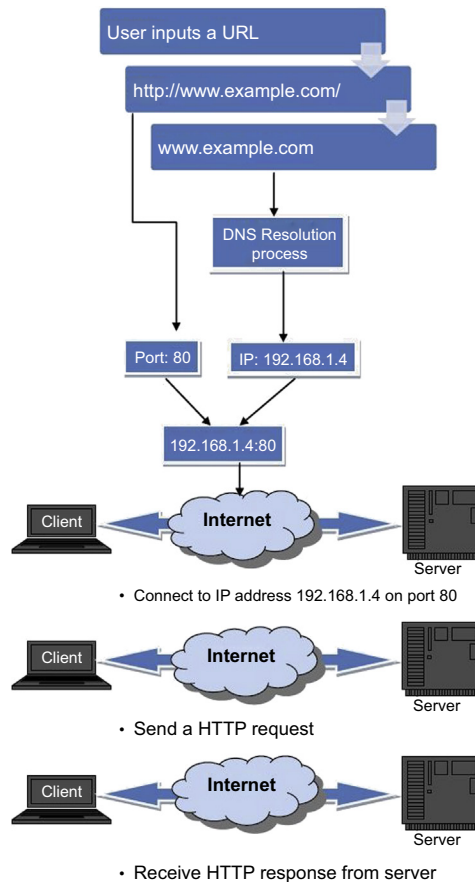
User inputs a URL

http://www.example.com/

www.example.com

DNS Resolution process

Port: 80

IP: 192.168.1.4

192.168.1.4:80

Client

Internet

Server

• Connect to IP address 192.168.1.4 on port 80

Client

Internet

Server

• Send a HTTP request

Client

Internet

Server

• Receive HTTP response from server